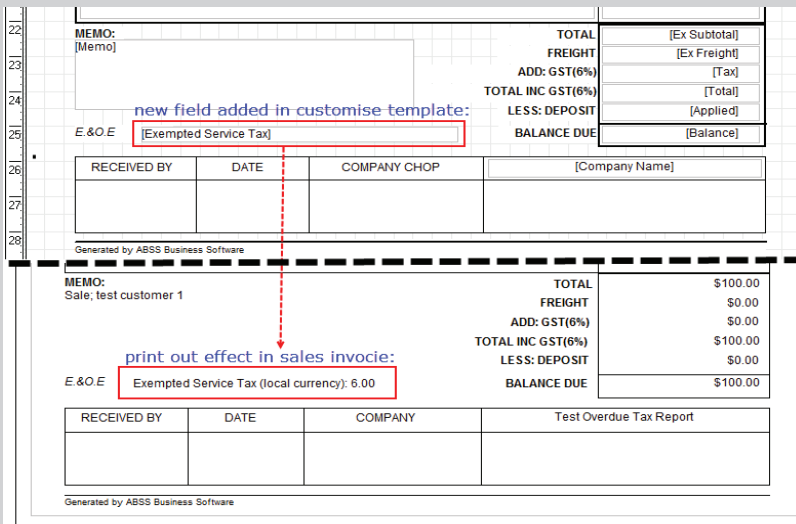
22
23
24
25
26
27
28

MEMO:
[Memo]

| TOTAL | [Ex Subtotal] |
|---|---|
| FREIGHT | [Ex Freight] |
| ADD: GST(6%) | [Tax] |
| TOTAL INC GST(6%) | [Total] |
| LESS: DEPOSIT | [Applied] |
| BALANCE DUE | [Balance] |

new field added in customise template:

E.&O.E [Exempted Service Tax]

| RECEIVED BY | DATE | COMPANY CHOP | [Company Name] |
|---|---|---|---|
| | | | |

Generated by ABSS Business Software

MEMO:
Sale; test customer 1

| TOTAL | $100.00 |
|---|---|
| FREIGHT | $0.00 |
| ADD: GST(6%) | $0.00 |
| TOTAL INC GST(6%) | $100.00 |
| LESS: DEPOSIT | $0.00 |
| BALANCE DUE | $100.00 |

print out effect in sales invocie:

E.&O.E Exempted Service Tax (local currency): 6.00

| RECEIVED BY | DATE | COMPANY | Test Overdue Tax Report |
|---|---|---|---|
| | | | |

Generated by ABSS Business Software